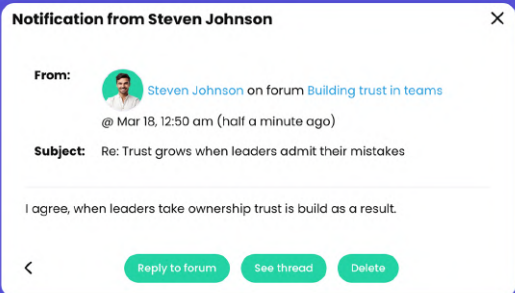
Notification from Steven Johnson

From: Steven Johnson on forum Building trust in teams
@ Mar 18, 12:50 am (half a minute ago)

Subject: Re: Trust grows when leaders admit their mistakes

I agree, when leaders take ownership trust is build as a result.

Reply to forum
See thread
Delete